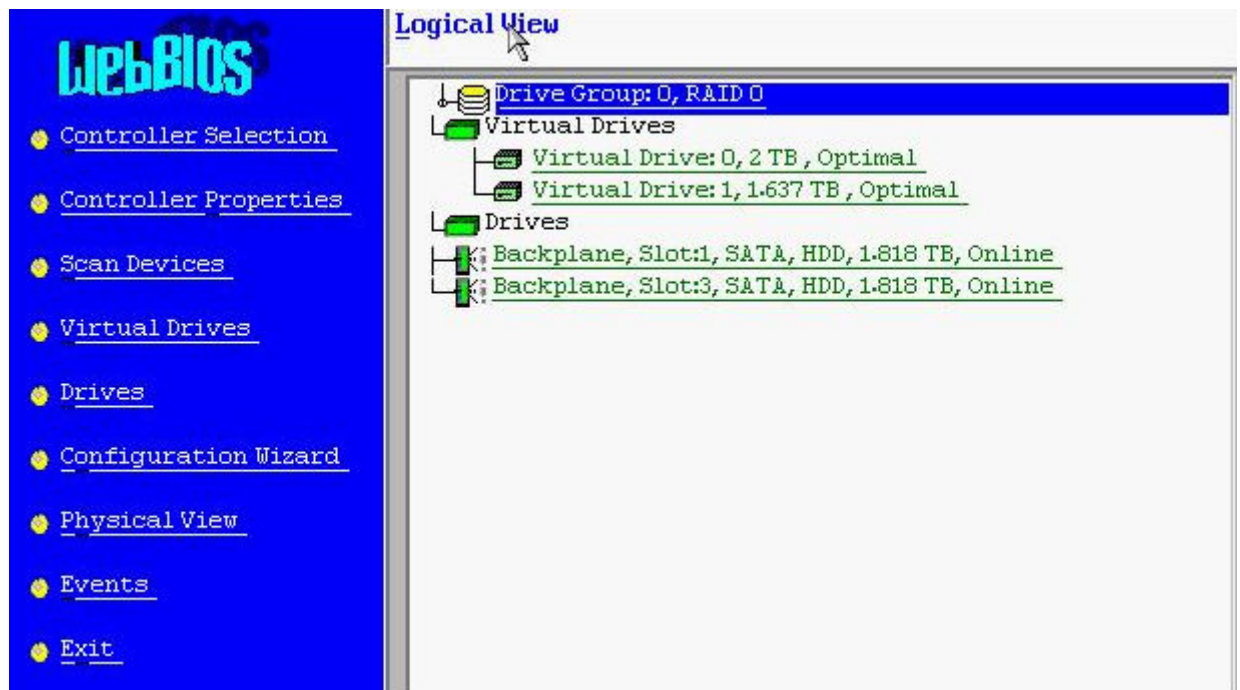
WebBIOS

Controller Selection

Controller Properties

Scan Devices

Virtual Drives

Drives

Configuration Wizard

Physical View

Events

Exit

Logical View

Drive Group: 0, RAID 0
Virtual Drives
Virtual Drive: 0, 2 TB , Optimal
Virtual Drive: 1, 1.637 TB , Optimal
Drives
Backplane, Slot:1, SATA, HDD, 1.818 TB, Online
Backplane, Slot:3, SATA, HDD, 1.818 TB, Online